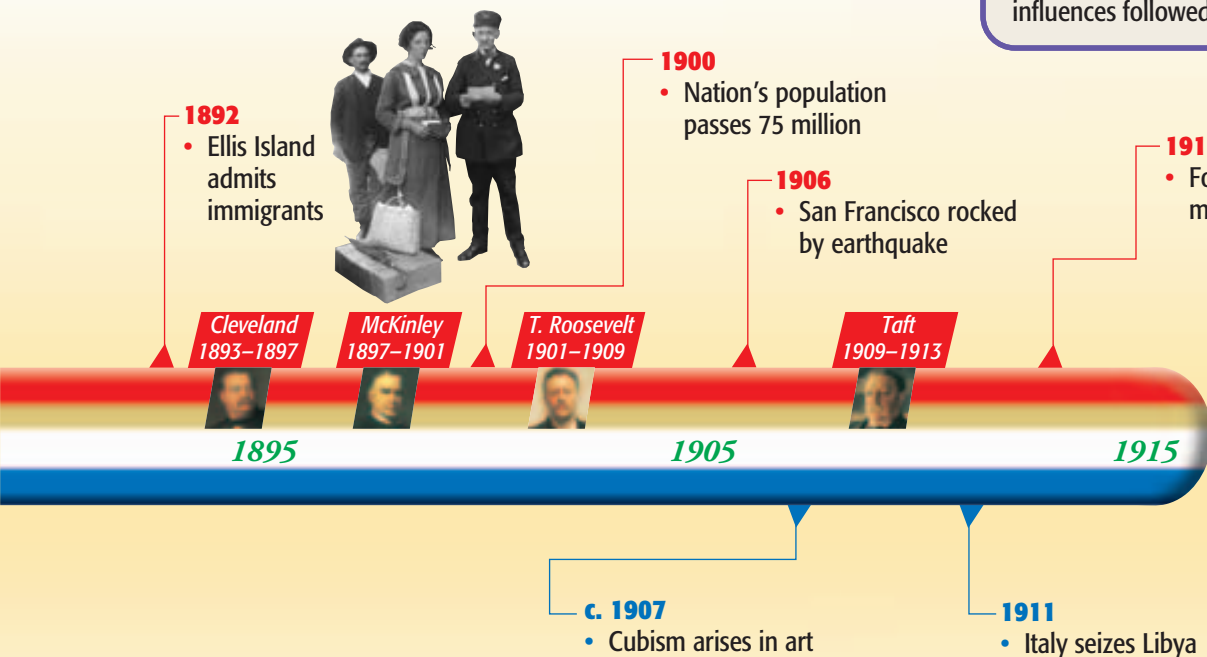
influences followed

1892
• Ellis Island admits immigrants

1900
• Nation's population passes 75 million

1906
• San Francisco rocked by earthquake

191
• Fo
m

Cleveland 1893–1897

McKinley 1897–1901

T. Roosevelt 1901–1909

Taft 1909–1913

1895

1905

1915

c. 1907
• Cubism arises in art

1911
• Italy seizes Libya